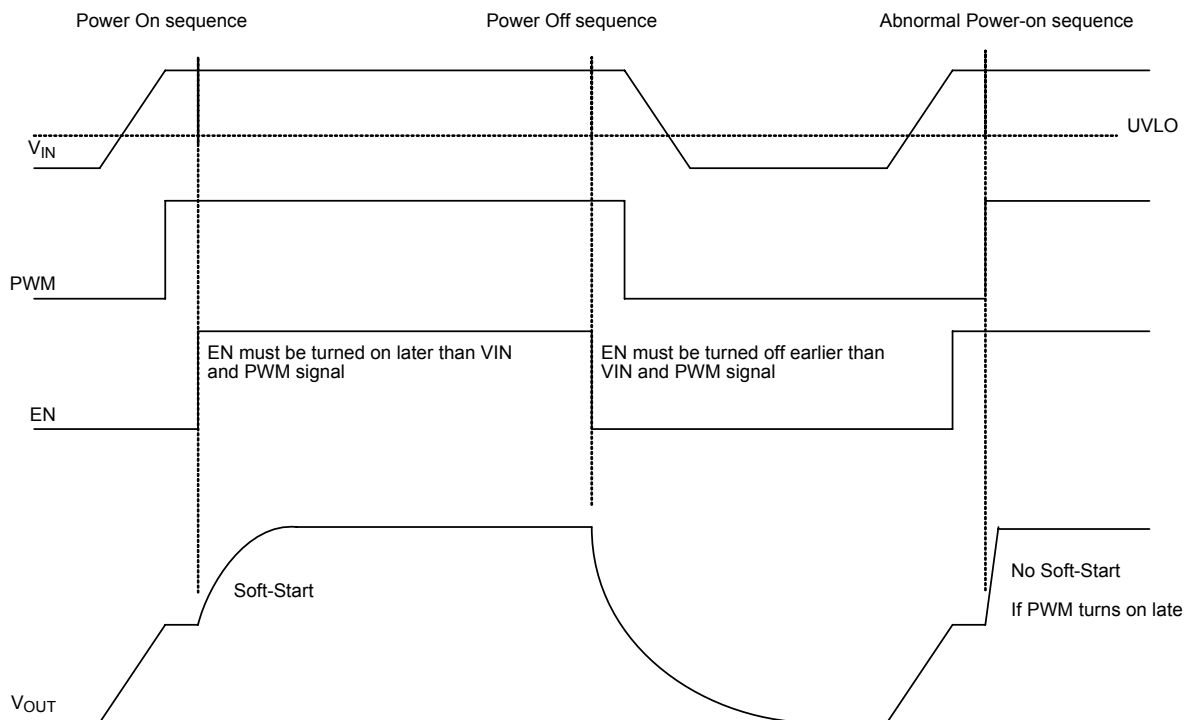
Power On sequence

Power Off sequence

Abnormal Power-on sequence

UVLO

$V_{IN}$

PWM

EN must be turned on later than VIN and PWM signal

EN must be turned off earlier than VIN and PWM signal

EN

Soft-Start

No Soft-Start

If PWM turns on late

$V_{OUT}$